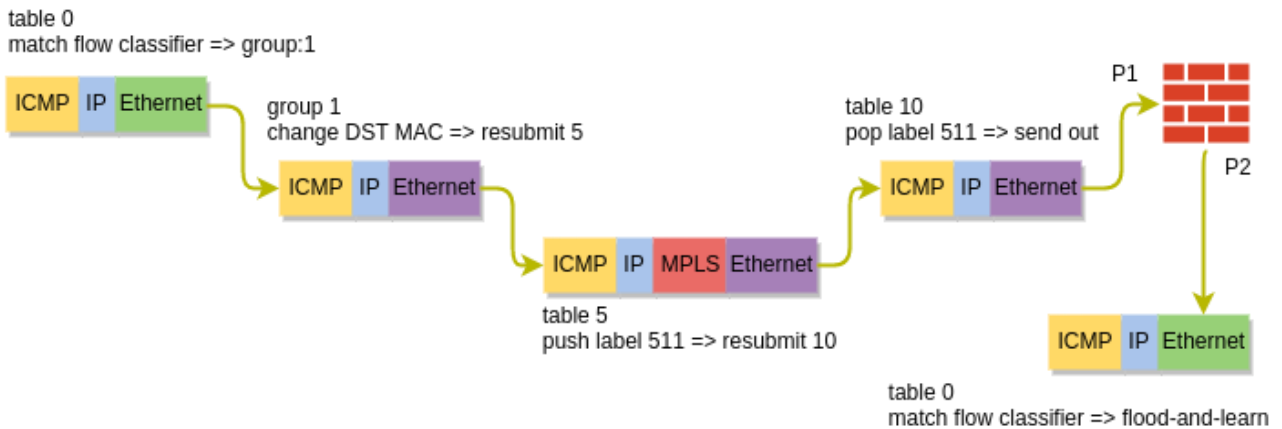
table 0
match flow classifier => group:1

ICMP IP Ethernet

group 1
change DST MAC => resubmit 5

ICMP IP Ethernet

ICMP IP MPLS Ethernet

table 5
push label 511 => resubmit 10

table 10
pop label 511 => send out

ICMP IP Ethernet

P1

P2

ICMP IP Ethernet

table 0
match flow classifier => flood-and-learn